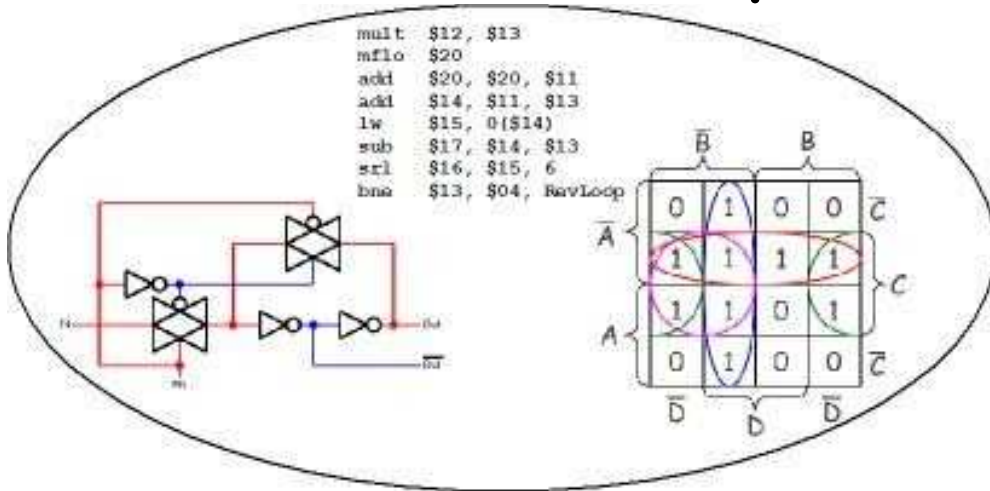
mult $12, $13
mflo $20
add $20, $20, $11
add $14, $11, $13
lw $15, 0($14)
sub $17, $14, $13
srl $16, $15, 6
bne $13, $04, RevLoop

| 0 | 1 | 0 | 0 |
|---|---|---|---|
| 1 | 1 | 1 | 1 |
| 1 | 1 | 0 | 1 |
| 0 | 1 | 0 | 0 |

$\overline{B}$ B $\overline{C}$ C $\overline{C}$ $\overline{A}$ A $\overline{D}$ D $\overline{D}$

In
Out
$\overline{Out}$
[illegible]